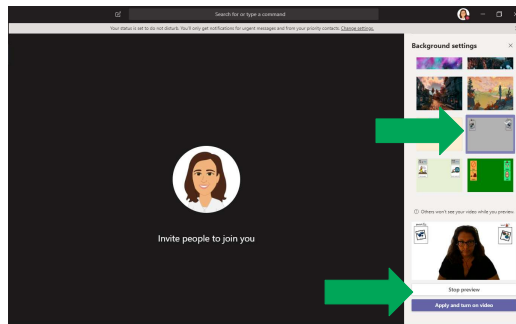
Search for or type a command

Your status is set to do not disturb. You'll only get notifications for urgent messages and from your priority contacts. Change settings

Invite people to join you

Background settings

Others won't see your video while you preview.

Stop preview

Apply and turn on video